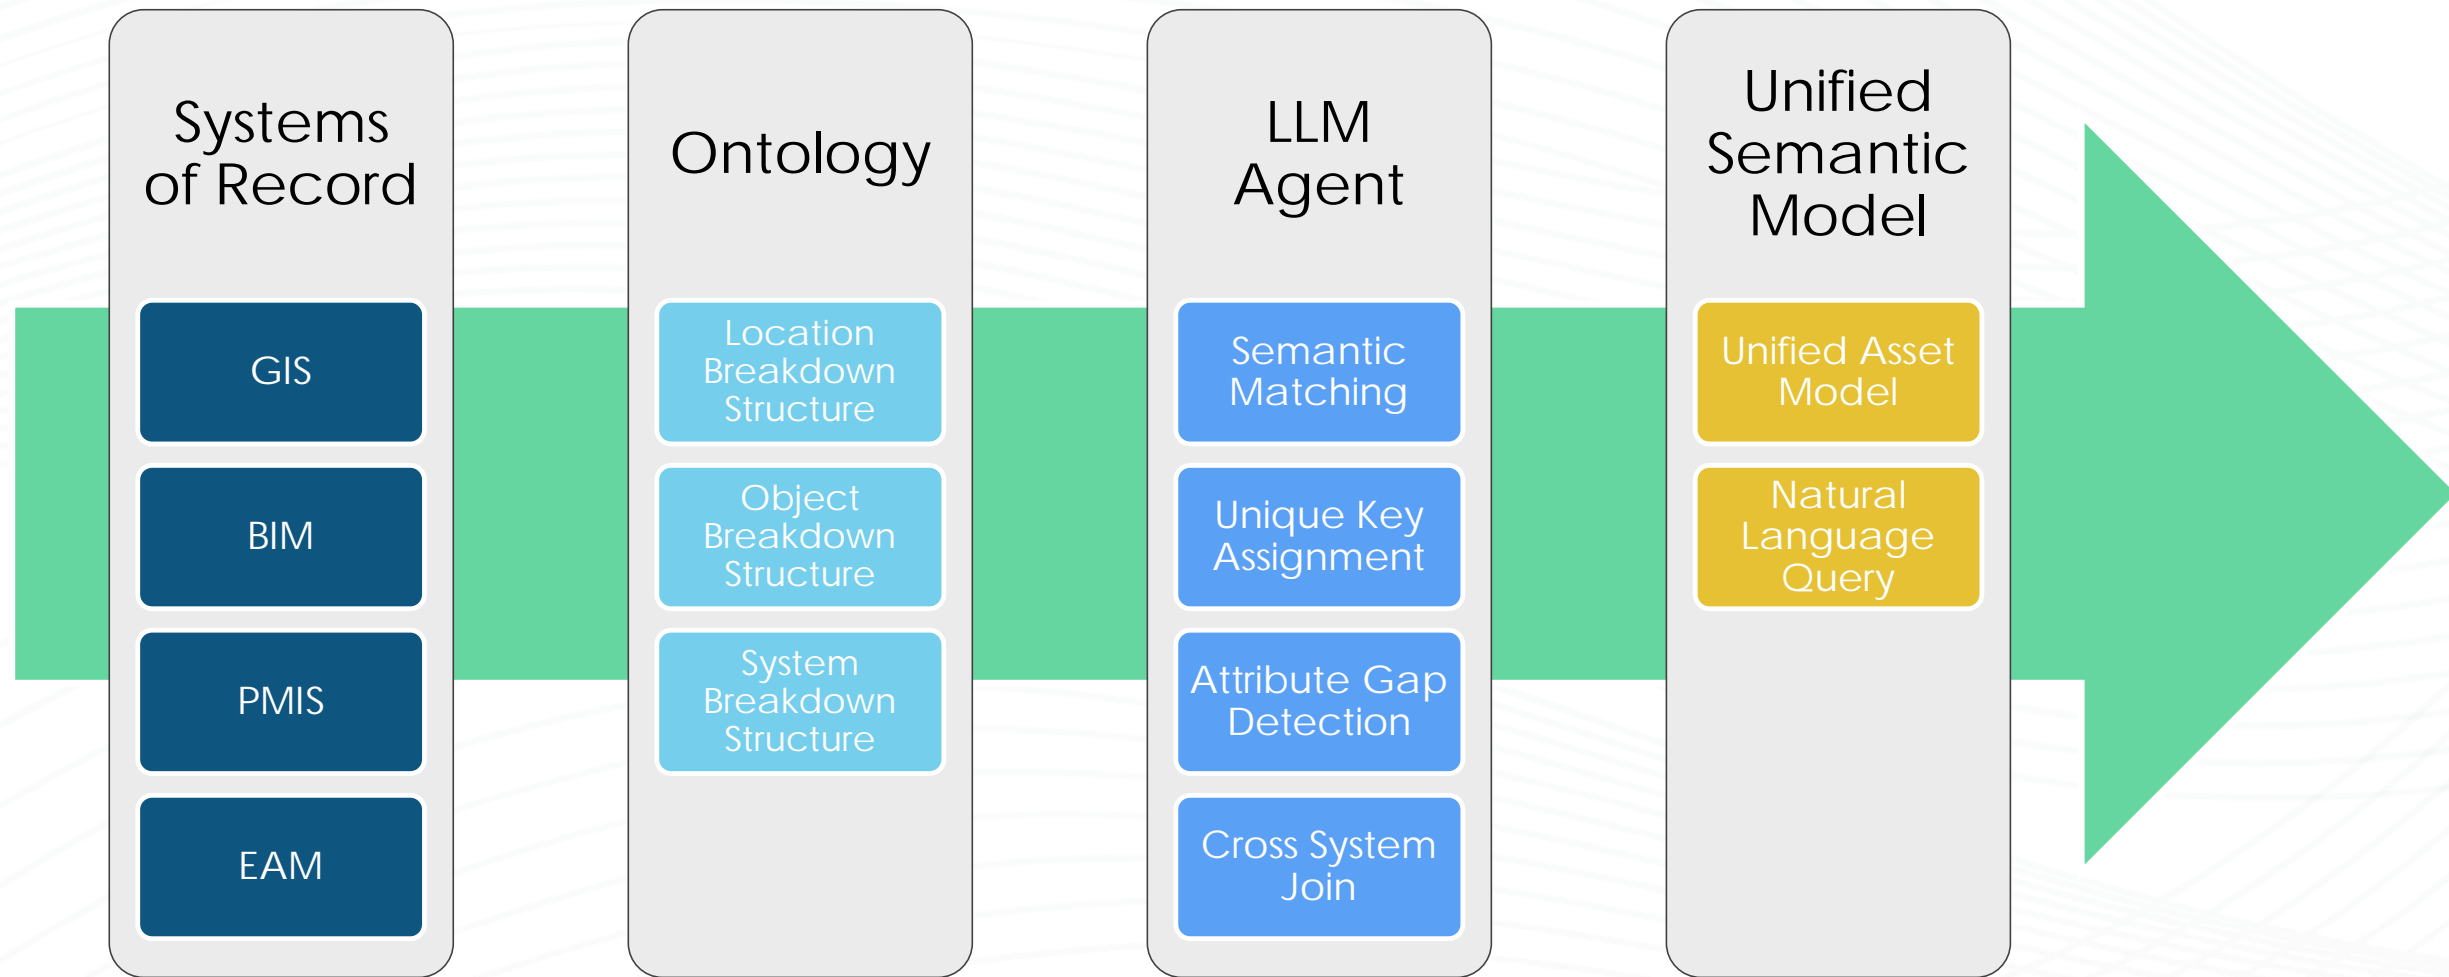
Systems of Record

GIS

BIM

PMIS

EAM

Ontology

Location Breakdown Structure

Object Breakdown Structure

System Breakdown Structure

LLM Agent

Semantic Matching

Unique Key Assignment

Attribute Gap Detection

Cross System Join

Unified Semantic Model

Unified Asset Model

Natural Language Query